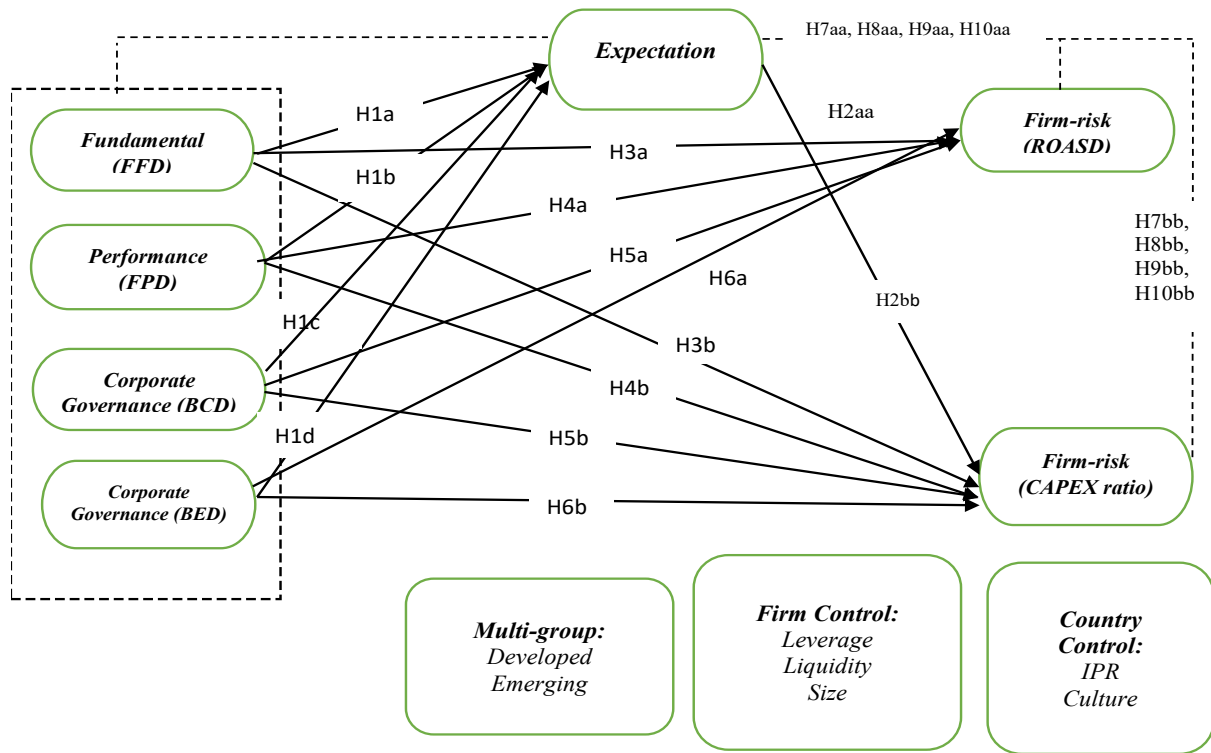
Expectation

H7aa, H8aa, H9aa, H10aa

H2aa

Firm-risk (ROASD)

Fundamental (FFD)

H1a

H3a

H1b

H4a

Performance (FPD)

H5a

H6a

H7bb, H8bb, H9bb, H10bb

H2bb

H1c

Corporate Governance (BCD)

H3b

H4b

H1d

H5b

Firm-risk (CAPEX ratio)

Corporate Governance (BED)

H6b

Multi-group: Developed Emerging

Firm Control: Leverage Liquidity Size

Country Control: IPR Culture